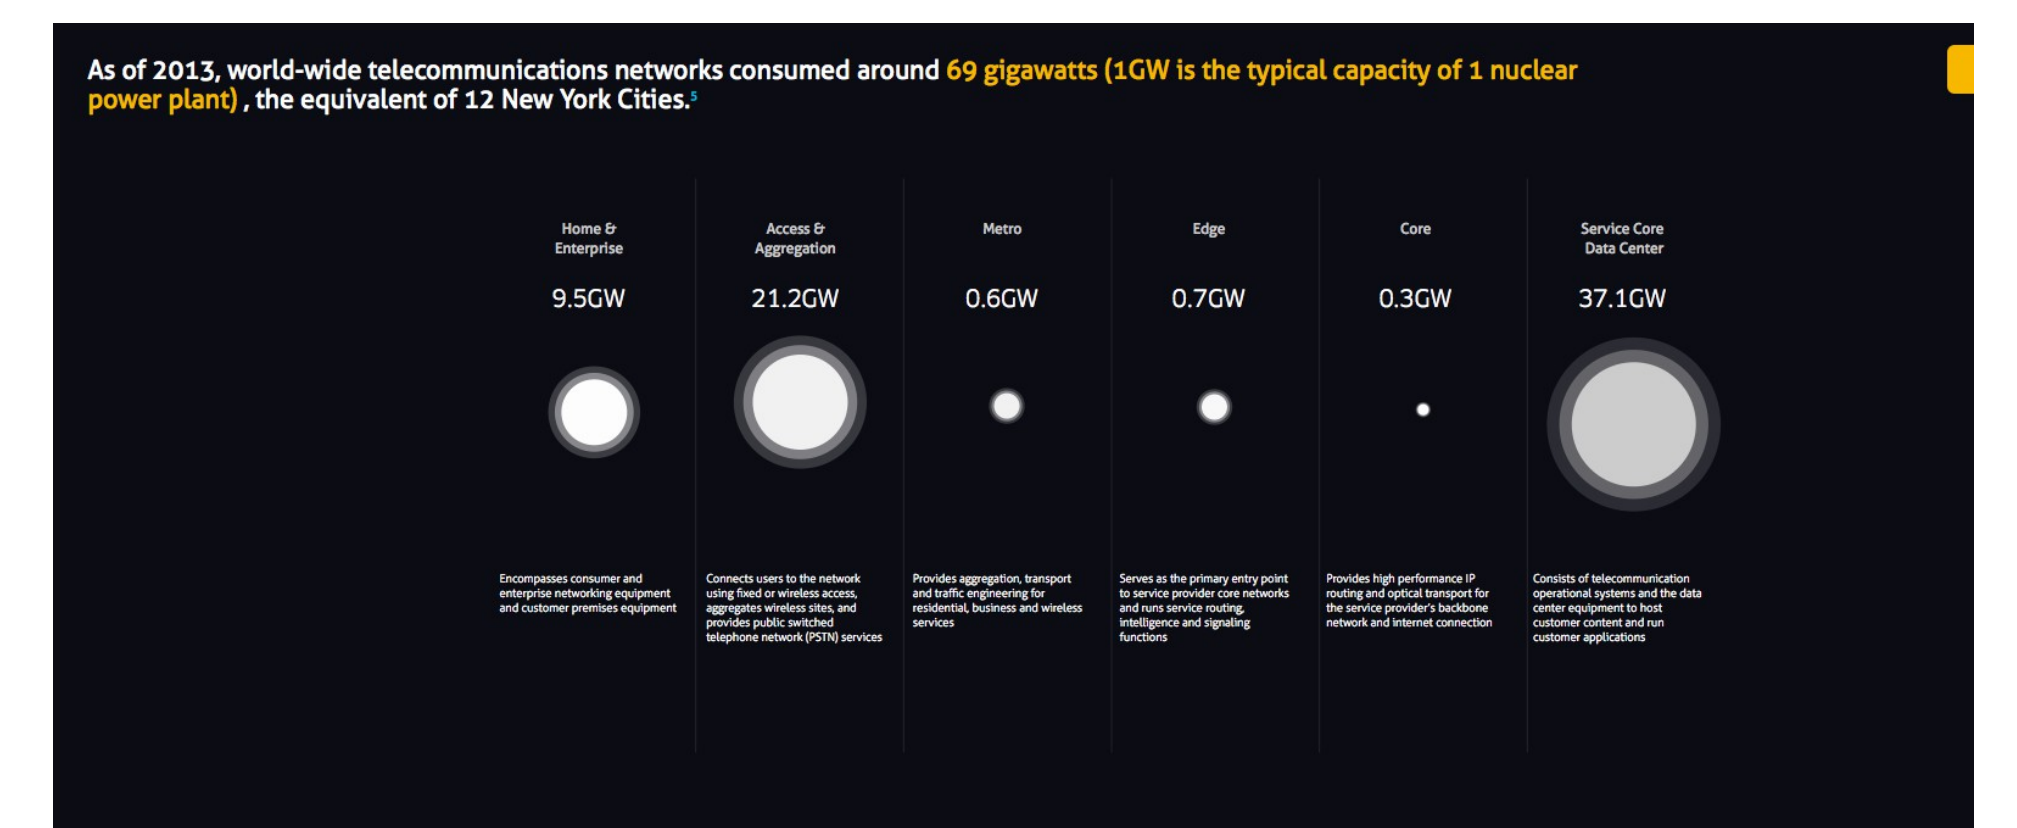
As of 2013, world-wide telecommunications networks consumed around 69 gigawatts (1GW is the typical capacity of 1 nuclear power plant) , the equivalent of 12 New York Cities.$^5$

Home & Enterprise

9.5GW

Encompasses consumer and enterprise networking equipment and customer premises equipment

Access & Aggregation

21.2GW

Connects users to the network using fixed or wireless access, aggregates wireless sites, and provides public switched telephone network (PSTN) services

Metro

0.6GW

Provides aggregation, transport and traffic engineering for residential, business and wireless services

Edge

0.7GW

Serves as the primary entry point to service provider core networks and runs service routing, intelligence and signaling functions

Core

0.3GW

Provides high performance IP routing and optical transport for the service provider's backbone network and internet connection

Service Core Data Center

37.1GW

Consists of telecommunication operational systems and the data center equipment to host customer content and run customer applications